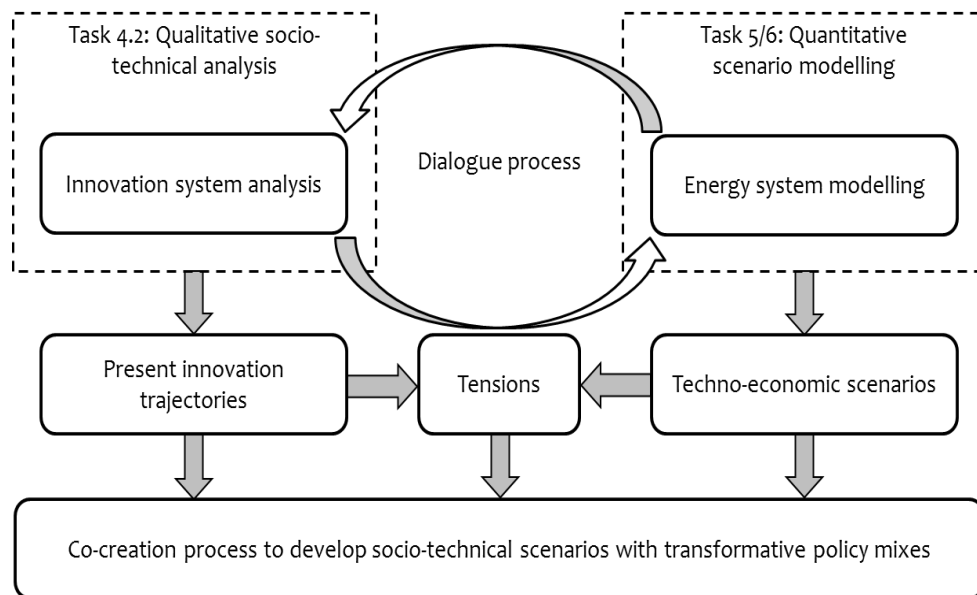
Task 4.2: Qualitative sociotechnical analysis

Task 5/6: Quantitative scenario modelling

Innovation system analysis

Dialogue process

Energy system modelling

Present innovation trajectories

Tensions

Techno-economic scenarios

Co-creation process to develop socio-technical scenarios with transformative policy mixes